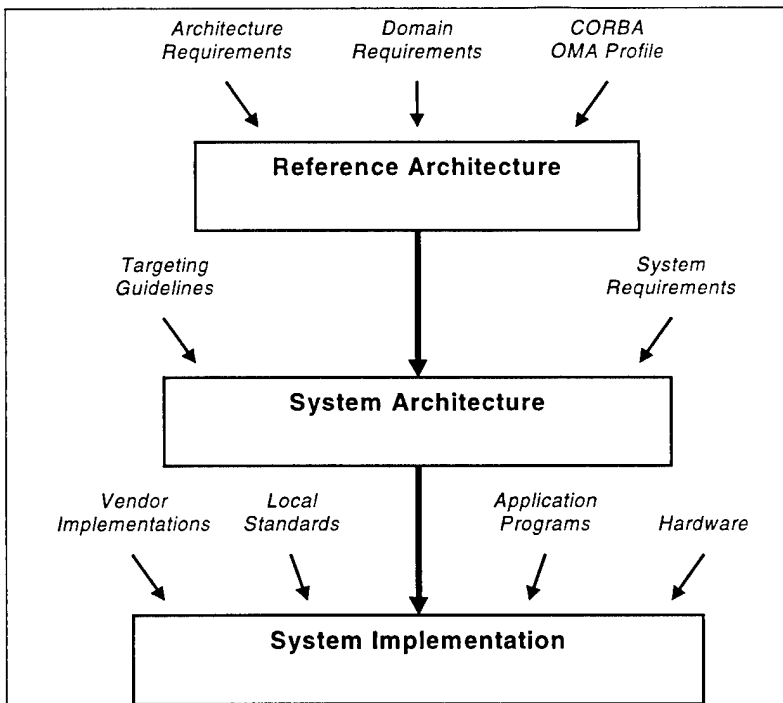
Architecture Requirements

Domain Requirements

CORBA OMA Profile

Reference Architecture

Targeting Guidelines

System Requirements

System Architecture

Vendor Implementations

Local Standards

Application Programs

Hardware

System Implementation